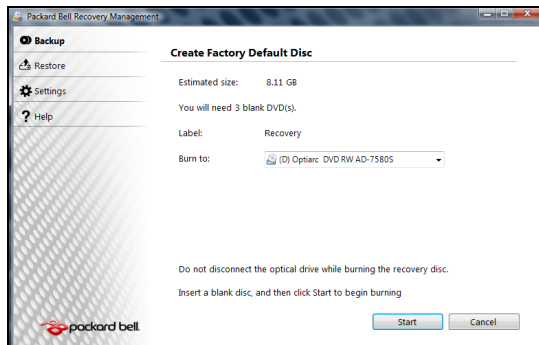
Packard Bell Recovery Management

Backup

Restore

Settings

Help

Create Factory Default Disc

Estimated size: 8.11 GB

You will need 3 blank DVD(s).

Label: Recovery

Burn to: (D) Optiarc DVD RW AD-7580S

Do not disconnect the optical drive while burning the recovery disc.

Insert a blank disc, and then click Start to begin burning

packard bell

Start

Cancel